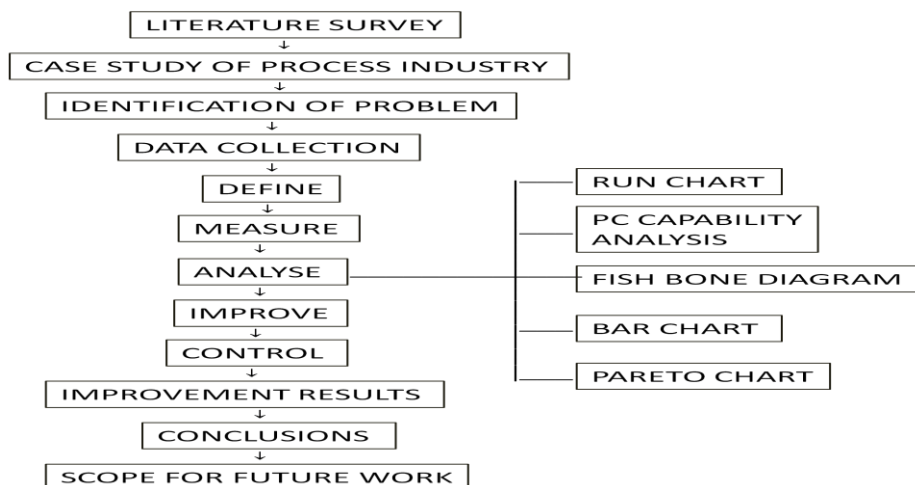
LITERATURE SURVEY

CASE STUDY OF PROCESS INDUSTRY

IDENTIFICATION OF PROBLEM

DATA COLLECTION

DEFINE

MEASURE

ANALYSE

IMPROVE

CONTROL

IMPROVEMENT RESULTS

CONCLUSIONS

SCOPE FOR FUTURE WORK

RUN CHART

PC CAPABILITY ANALYSIS

FISH BONE DIAGRAM

BAR CHART

PARETO CHART